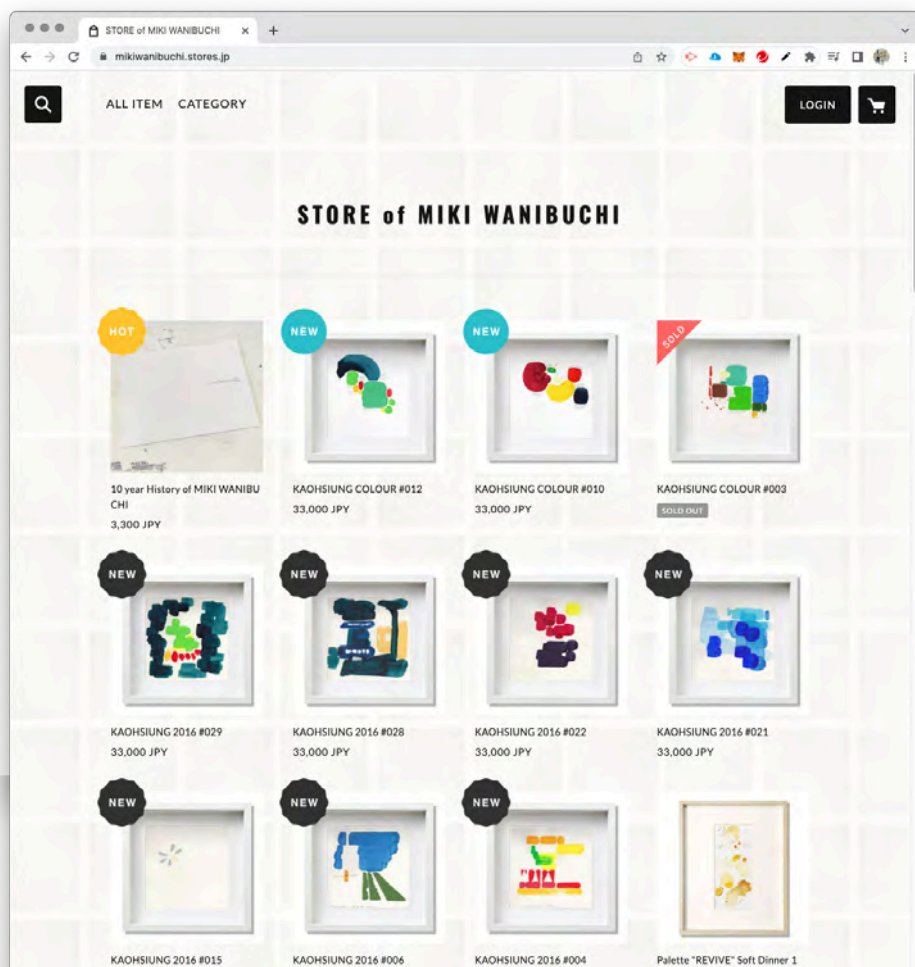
STORE of MIKI WANIBUCHI ×
+
mikiwanibuchi.stores.jp

ALL ITEM CATEGORY

LOGIN

STORE of MIKI WANIBUCHI

HOT
10 year History of MIKI WANIBUCHI
3,300 JPY

NEW
KAOHSIUNG COLOUR #012
33,000 JPY

NEW
KAOHSIUNG COLOUR #010
33,000 JPY

SOLD
KAOHSIUNG COLOUR #003
SOLD OUT

NEW
KAOHSIUNG 2016 #029
33,000 JPY

NEW
KAOHSIUNG 2016 #028
33,000 JPY

NEW
KAOHSIUNG 2016 #022
33,000 JPY

NEW
KAOHSIUNG 2016 #021
33,000 JPY

NEW
KAOHSIUNG 2016 #015

NEW
KAOHSIUNG 2016 #006

NEW
KAOHSIUNG 2016 #004

Palette "REVIVE" Soft Dinner 1